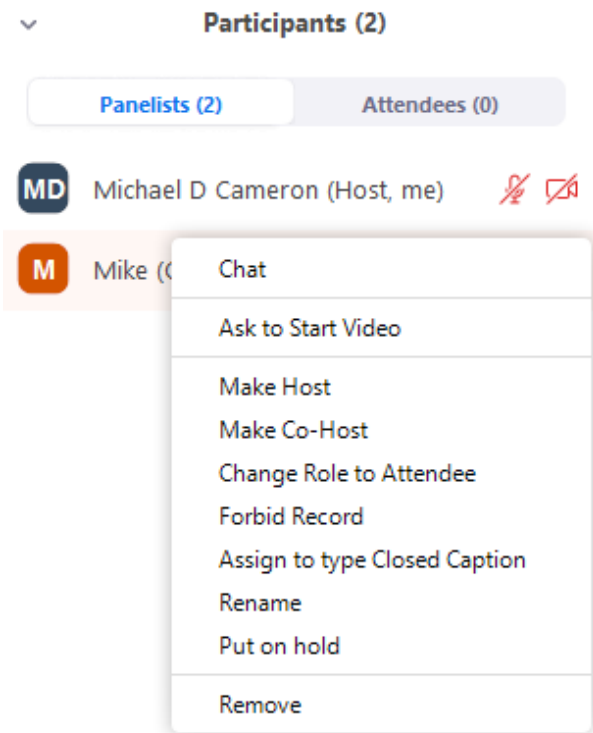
Participants (2)

Panelists (2)

Attendees (0)

MD

Michael D Cameron (Host, me)

M

Mike (C

Chat

Ask to Start Video

Make Host

Make Co-Host

Change Role to Attendee

Forbid Record

Assign to type Closed Caption

Rename

Put on hold

Remove